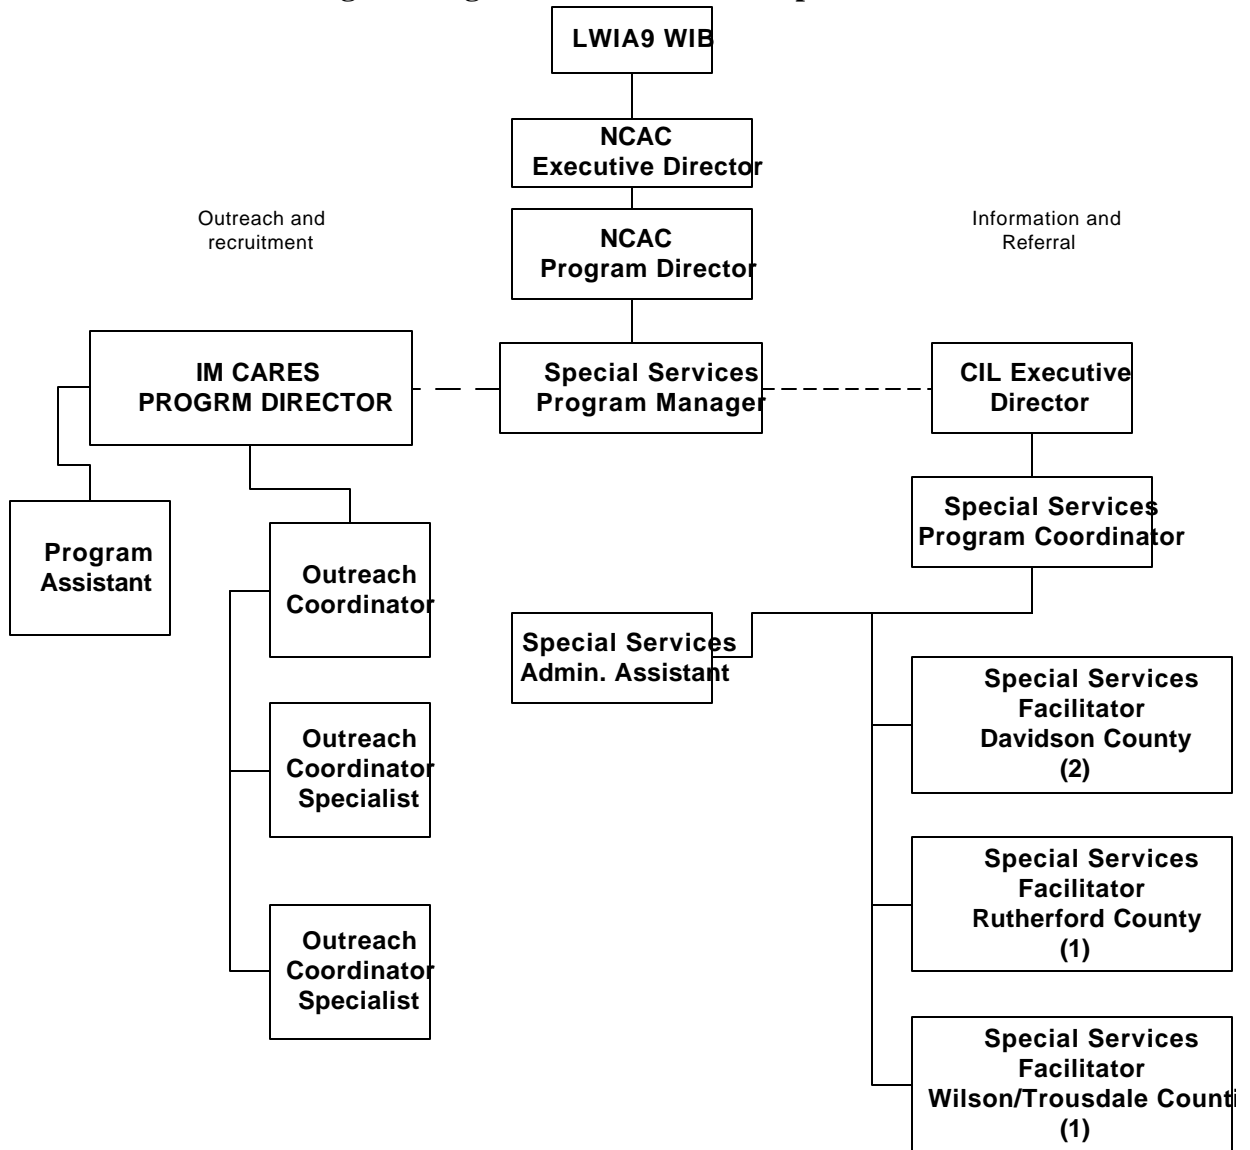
LWIA9 WIB

NCAC Executive Director

Outreach and recruitment

NCAC Program Director

Information and Referral

IM CARES PROGRM DIRECTOR

Special Services Program Manager

CIL Executive Director

Special Services Program Coordinator

Program Assistant

Outreach Coordinator

Special Services Admin. Assistant

Special Services Facilitator Davidson County (2)

Outreach Coordinator Specialist

Special Services Facilitator Rutherford County (1)

Outreach Coordinator Specialist

Special Services Facilitator Wilson/Trousdale Counti (1)